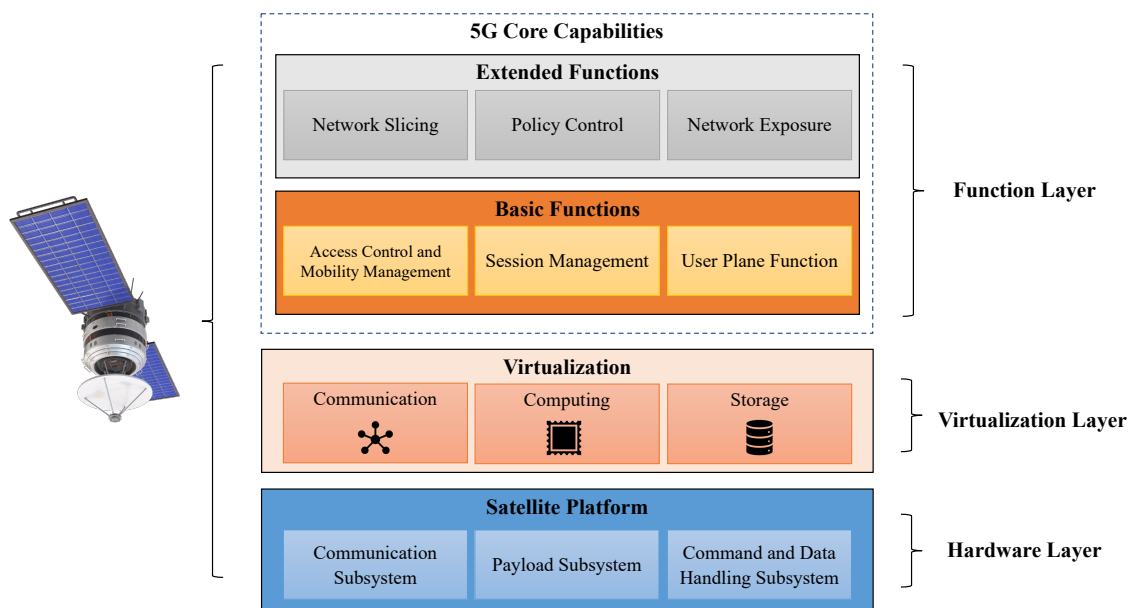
5G Core Capabilities

Extended Functions

Network Slicing

Policy Control

Network Exposure

Basic Functions

Access Control and Mobility Management

Session Management

User Plane Function

Function Layer

Virtualization

Communication

Computing

Storage

Virtualization Layer

Satellite Platform

Communication Subsystem

Payload Subsystem

Command and Data Handling Subsystem

Hardware Layer